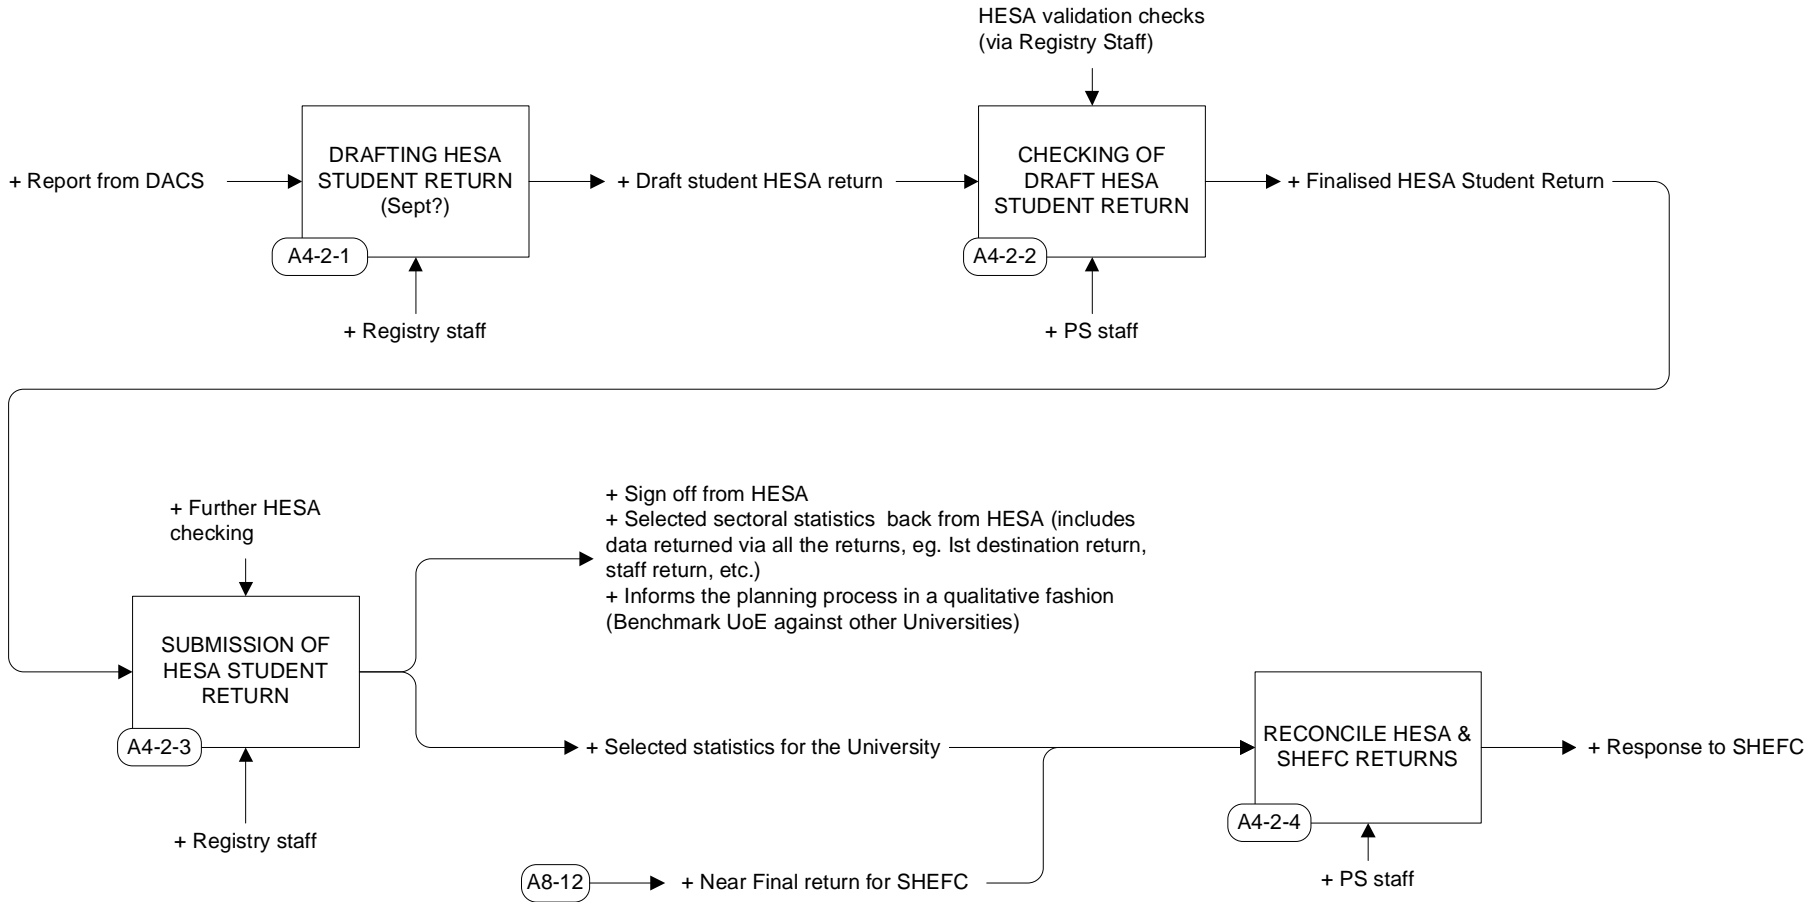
HESA validation checks (via Registry Staff)

+ Report from DACS

DRAFTING HESA STUDENT RETURN (Sept?)

A4-2-1

+ Registry staff

+ Draft student HESA return

CHECKING OF DRAFT HESA STUDENT RETURN

A4-2-2

+ PS staff

+ Finalised HESA Student Return

+ Further HESA checking

SUBMISSION OF HESA STUDENT RETURN

A4-2-3

+ Registry staff

+ Sign off from HESA
+ Selected sectoral statistics back from HESA (includes data returned via all the returns, eg. Ist destination return, staff return, etc.)
+ Informs the planning process in a qualitative fashion (Benchmark UoE against other Universities)

+ Selected statistics for the University

A8-12

+ Near Final return for SHEFC

RECONCILE HESA & SHEFC RETURNS

A4-2-4

+ PS staff

+ Response to SHEFC